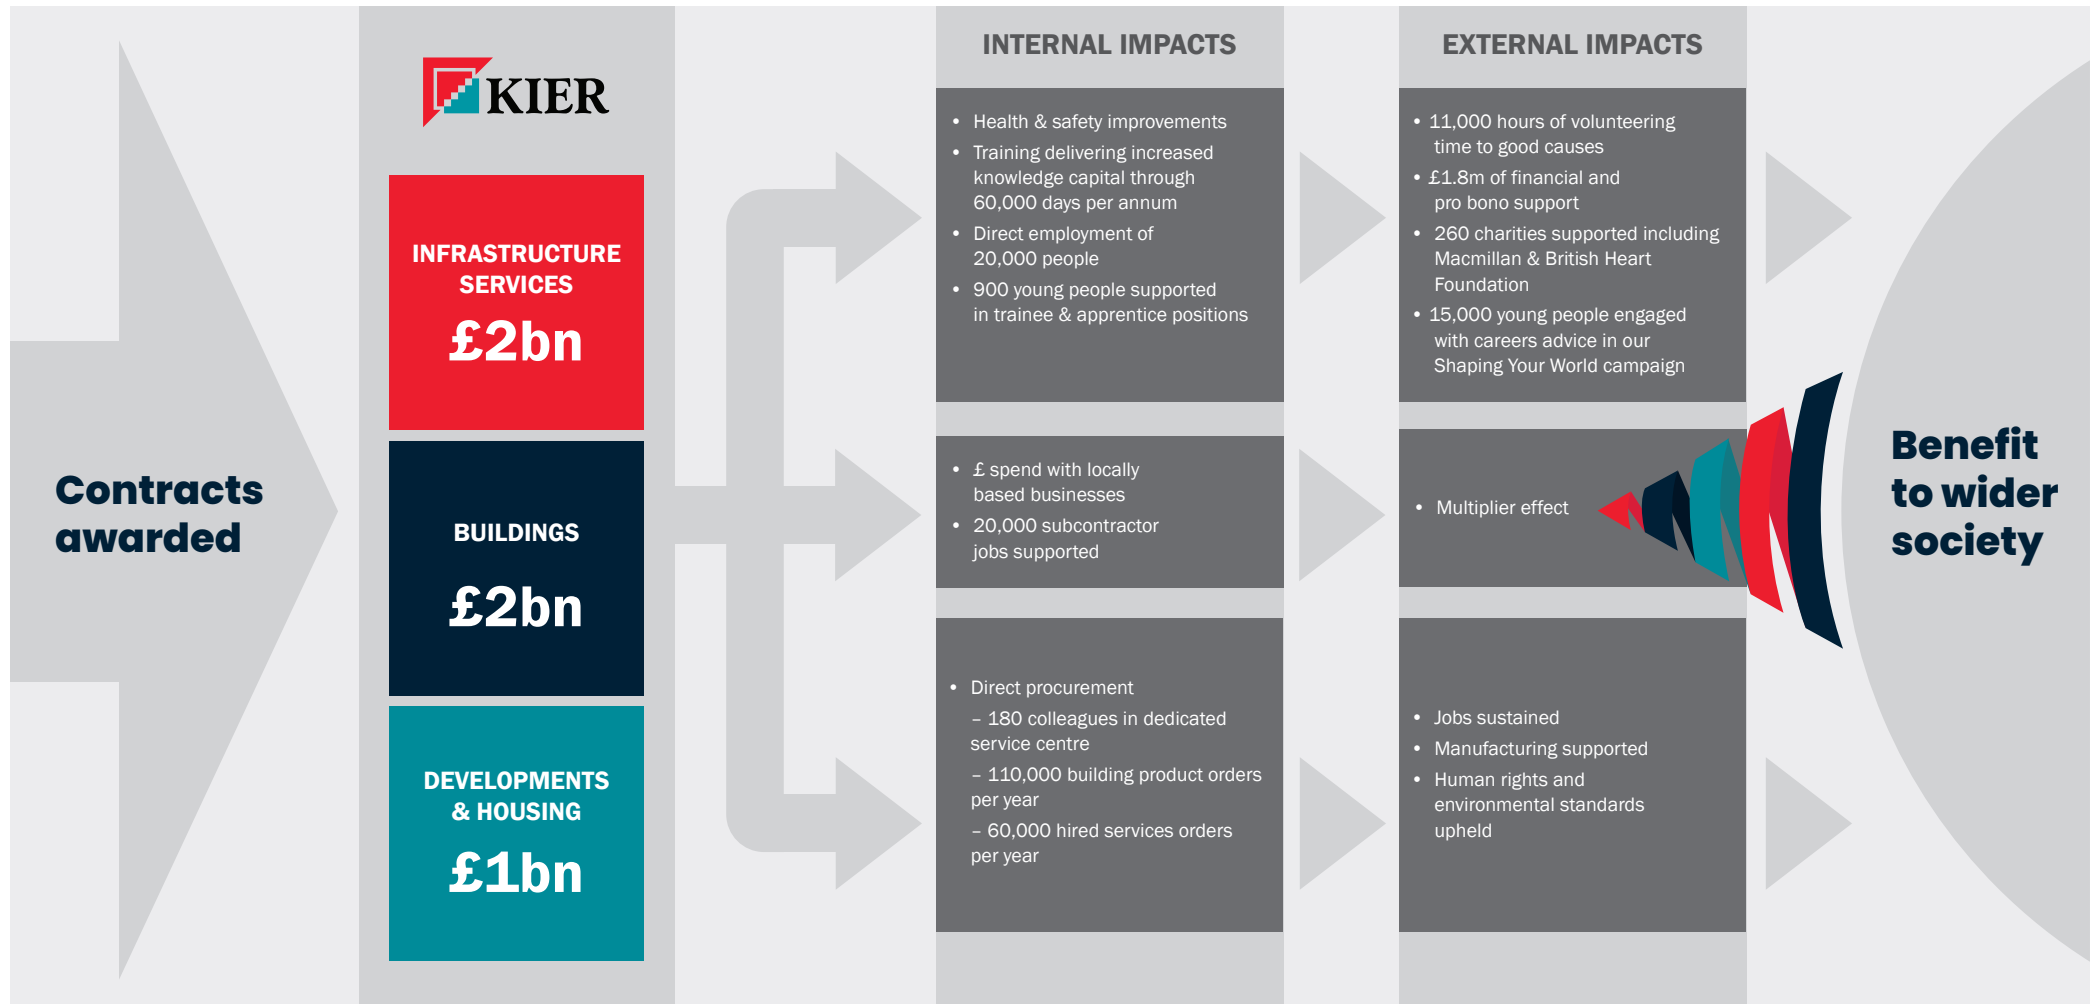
Contracts awarded

KIER

INFRASTRUCTURE SERVICES
£2bn

BUILDINGS
£2bn

DEVELOPMENTS & HOUSING
£1bn

INTERNAL IMPACTS

- Health & safety improvements
- Training delivering increased knowledge capital through 60,000 days per annum
- Direct employment of 20,000 people
- 900 young people supported in trainee & apprentice positions

- £ spend with locally based businesses
- 20,000 subcontractor jobs supported

- Direct procurement
  – 180 colleagues in dedicated service centre
  – 110,000 building product orders per year
  – 60,000 hired services orders per year

EXTERNAL IMPACTS

- 11,000 hours of volunteering time to good causes
- £1.8m of financial and pro bono support
- 260 charities supported including Macmillan & British Heart Foundation
- 15,000 young people engaged with careers advice in our Shaping Your World campaign

- Multiplier effect

- Jobs sustained
- Manufacturing supported
- Human rights and environmental standards upheld

Benefit to wider society